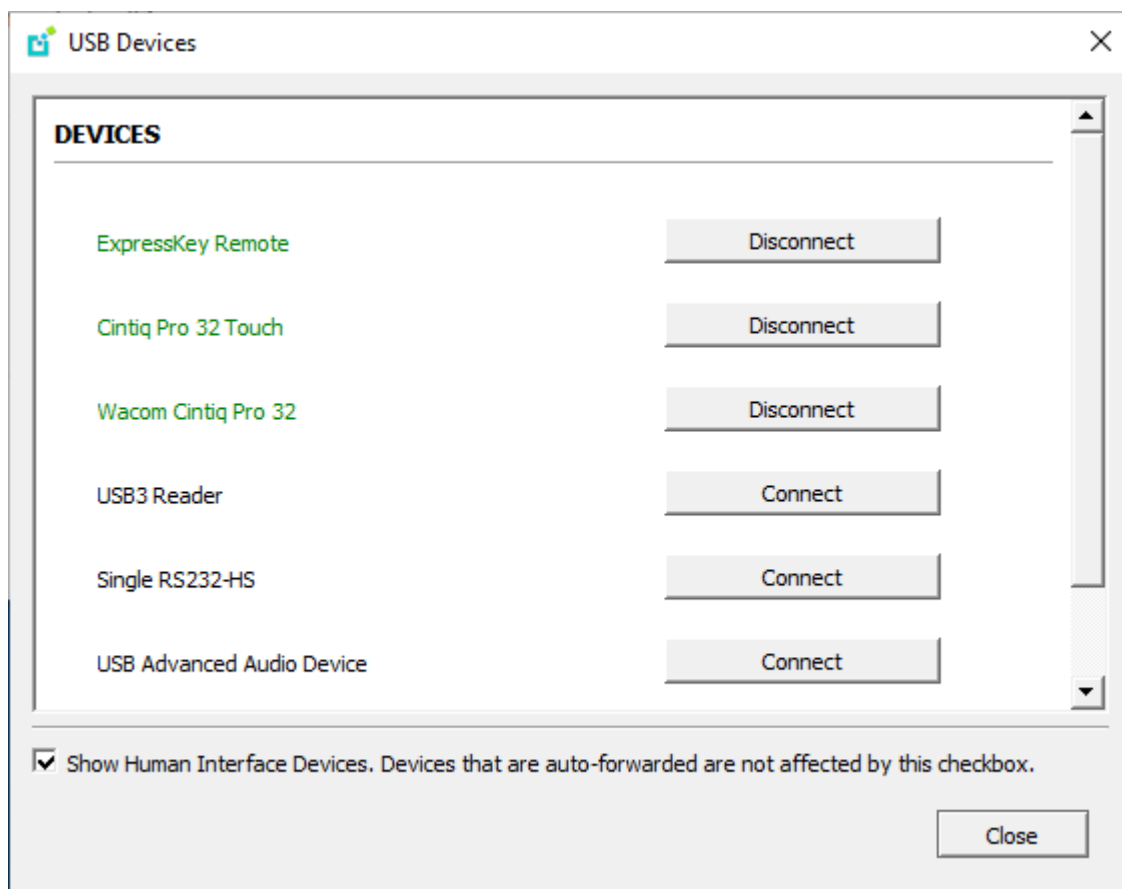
USB Devices

DEVICES

ExpressKey Remote
Disconnect

Cintiq Pro 32 Touch
Disconnect

Wacom Cintiq Pro 32
Disconnect

USB3 Reader
Connect

Single RS232-HS
Connect

USB Advanced Audio Device
Connect

Show Human Interface Devices. Devices that are auto-forwarded are not affected by this checkbox.

Close